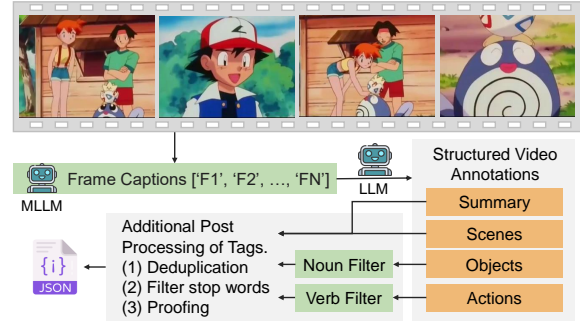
Frame Captions ['F1', 'F2', ..., 'FN']

MLLM

LLM

Structured Video Annotations

Summary

Scenes

Objects

Actions

Additional Post Processing of Tags.
(1) Deduplication
(2) Filter stop words
(3) Proofing

Noun Filter

Verb Filter

{i}
JSON